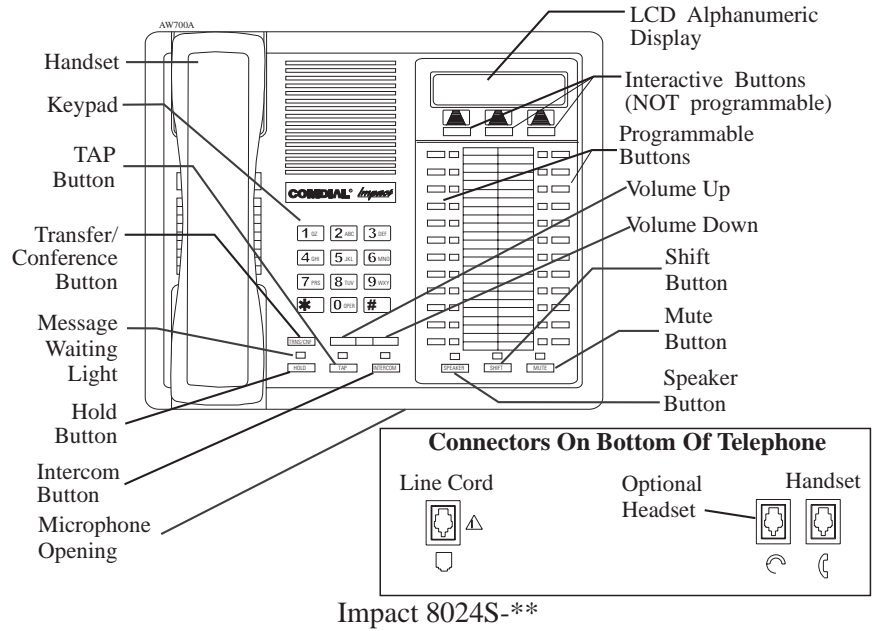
AW700A

Handset

Keypad

TAP Button

Transfer/ Conference Button

Message Waiting Light

Hold Button

Intercom Button

Microphone Opening

LCD Alphanumeric Display

Interactive Buttons (NOT programmable)

Programmable Buttons

Volume Up

Volume Down

Shift Button

Mute Button

Speaker Button

COMDIAL Impact

1 QZ 2 ABC 3 DEF
4 GHI 5 JKL 6 MNO
7 PRS 8 TUV 9 WXY
✱ 0 OPER #

TRNS/CNF

HOLD TAP INTERCOM

SPEAKER SHIFT MUTE

Connectors On Bottom Of Telephone

Line Cord

Optional Headset

Handset

Impact 8024S-**